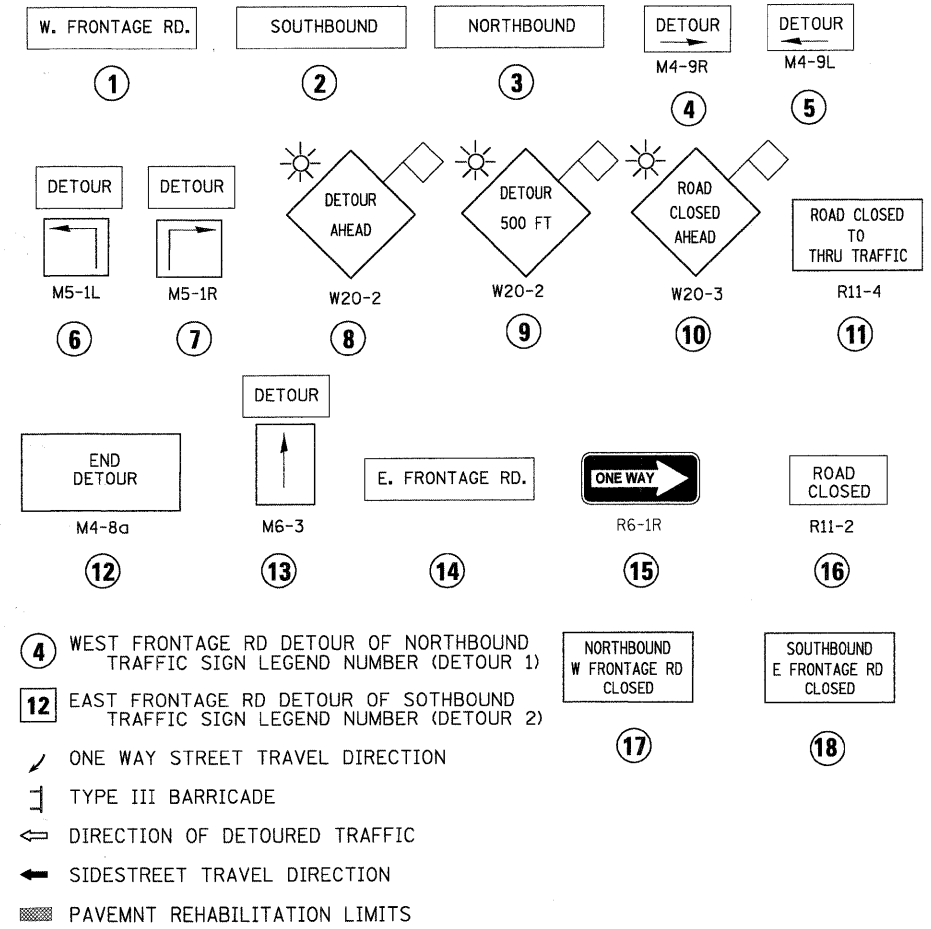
W. FRONTAGE RD.

1

SOUTHBOUND

2

NORTHBOUND

3

DETOUR

M4-9R

4

DETOUR

M4-9L

5

DETOUR

M5-1L

6

DETOUR

M5-1R

7

DETOUR AHEAD

W20-2

8

DETOUR 500 FT

W20-2

9

ROAD CLOSED AHEAD

W20-3

10

ROAD CLOSED TO THRU TRAFFIC

R11-4

11

END DETOUR

M4-8a

12

DETOUR

M6-3

13

E. FRONTAGE RD.

14

ONE WAY

R6-1R

15

ROAD CLOSED

R11-2

16

4 WEST FRONTAGE RD DETOUR OF NORTHBOUND TRAFFIC SIGN LEGEND NUMBER (DETOUR 1)

12 EAST FRONTAGE RD DETOUR OF SOTHBOUND TRAFFIC SIGN LEGEND NUMBER (DETOUR 2)

ONE WAY STREET TRAVEL DIRECTION

TYPE III BARRICADE

DIRECTION OF DETOURED TRAFFIC

SIDESTREET TRAVEL DIRECTION

PAVEMNT REHABILITATION LIMITS

NORTHBOUND W FRONTAGE RD CLOSED

17

SOUTHBOUND E FRONTAGE RD CLOSED

18